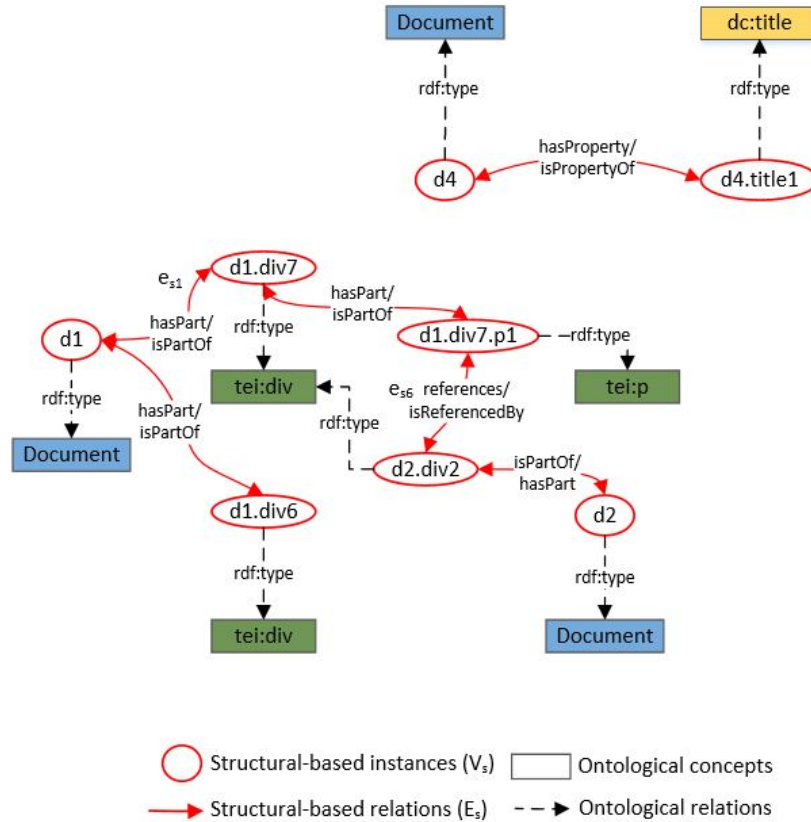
Document

dc:title

rdf:type

rdf:type

hasProperty/
isPropertyOf

d4

d4.title1

$e_{s1}$

d1.div7

hasPart/
isPartOf

d1

hasPart/
isPartOf

rdf:type

d1.div7.p1

rdf:type

tei:div

tei:p

rdf:type

$e_{s6}$ references/
isReferencedBy

hasPart/
isPartOf

rdf:type

Document

d2.div2

isPartOf/
hasPart

d1.div6

d2

rdf:type

rdf:type

tei:div

Document

Structural-based instances ($V_s$)

Ontological concepts

Structural-based relations ($E_s$)

Ontological relations